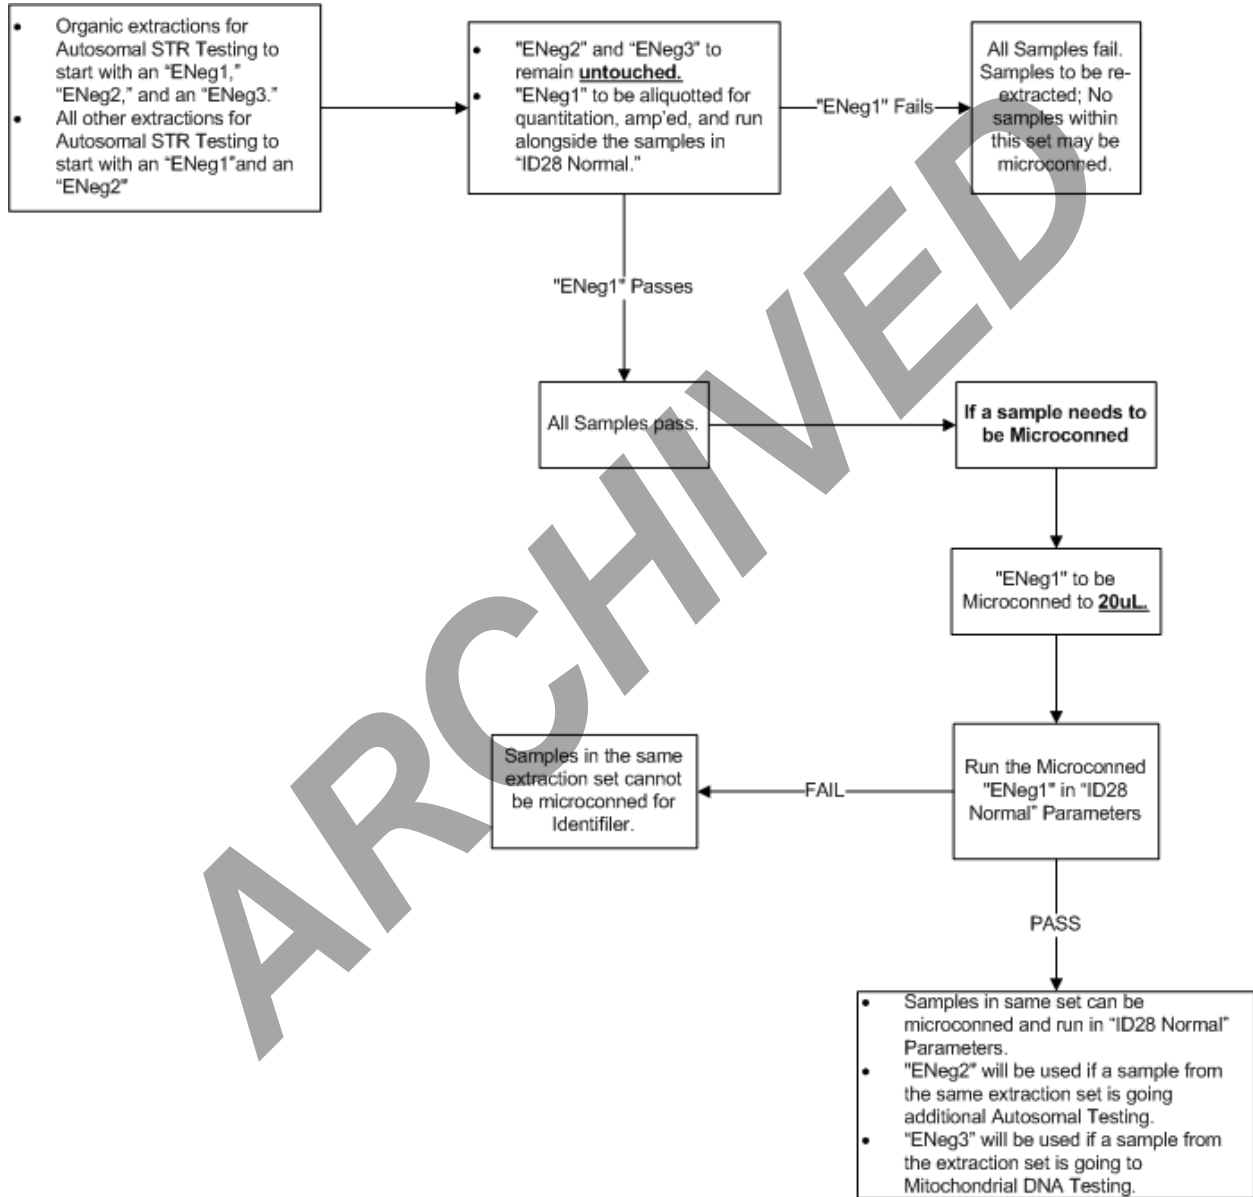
- Organic extractions for Autosomal STR Testing to start with an "ENeg1," "ENeg2," and an "ENeg3."
- All other extractions for Autosomal STR Testing to start with an "ENeg1"and an "ENeg2"

- "ENeg2" and "ENeg3" to remain **untouched.**
- "ENeg1" to be aliquotted for quantitation, amp'ed, and run alongside the samples in "ID28 Normal."

"ENeg1" Fails

All Samples fail. Samples to be re-extracted; No samples within this set may be microconned.

"ENeg1" Passes

All Samples pass.

**If a sample needs to be Microconned**

"ENeg1" to be Microconned to **20uL.**

Run the Microconned "ENeg1" in "ID28 Normal" Parameters

FAIL

Samples in the same extraction set cannot be microconned for Identifiler.

PASS

- Samples in same set can be microconned and run in "ID28 Normal" Parameters.
- "ENeg2" will be used if a sample from the same extraction set is going additional Autosomal Testing.
- "ENeg3" will be used if a sample from the extraction set is going to Mitochondrial DNA Testing.

ARCHIVED